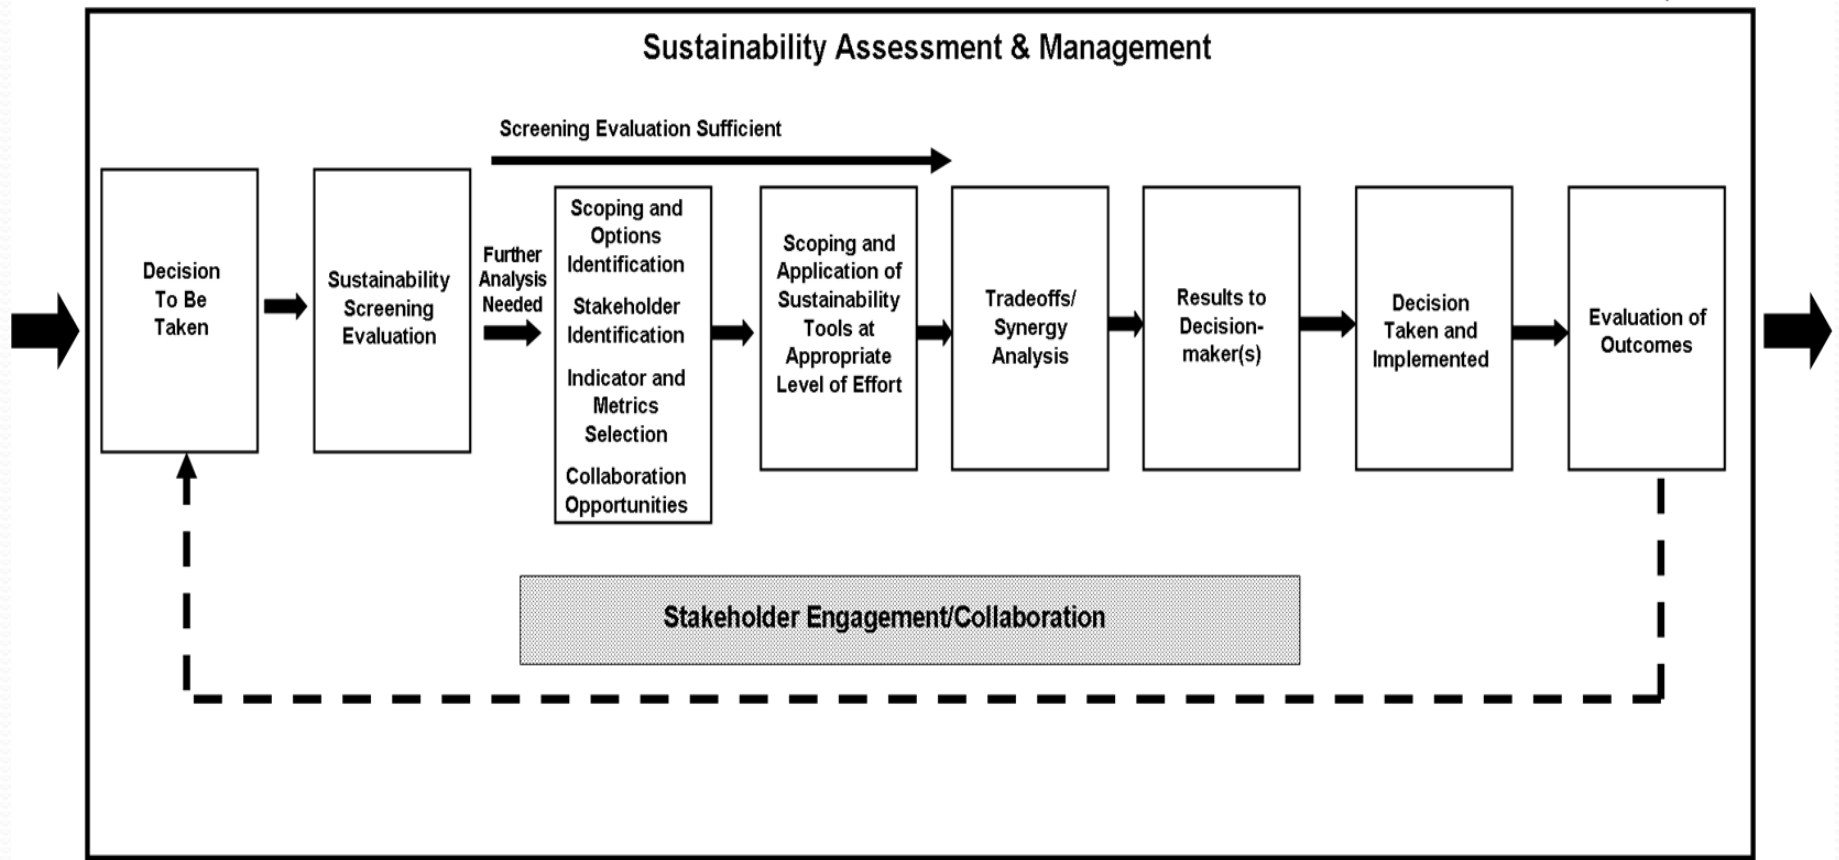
Sustainability Assessment & Management

Screening Evaluation Sufficient

Decision To Be Taken

Sustainability Screening Evaluation

Further Analysis Needed

Scoping and Options Identification

Stakeholder Identification

Indicator and Metrics Selection

Collaboration Opportunities

Scoping and Application of Sustainability Tools at Appropriate Level of Effort

Tradeoffs/ Synergy Analysis

Results to Decision-maker(s)

Decision Taken and Implemented

Evaluation of Outcomes

Stakeholder Engagement/Collaboration